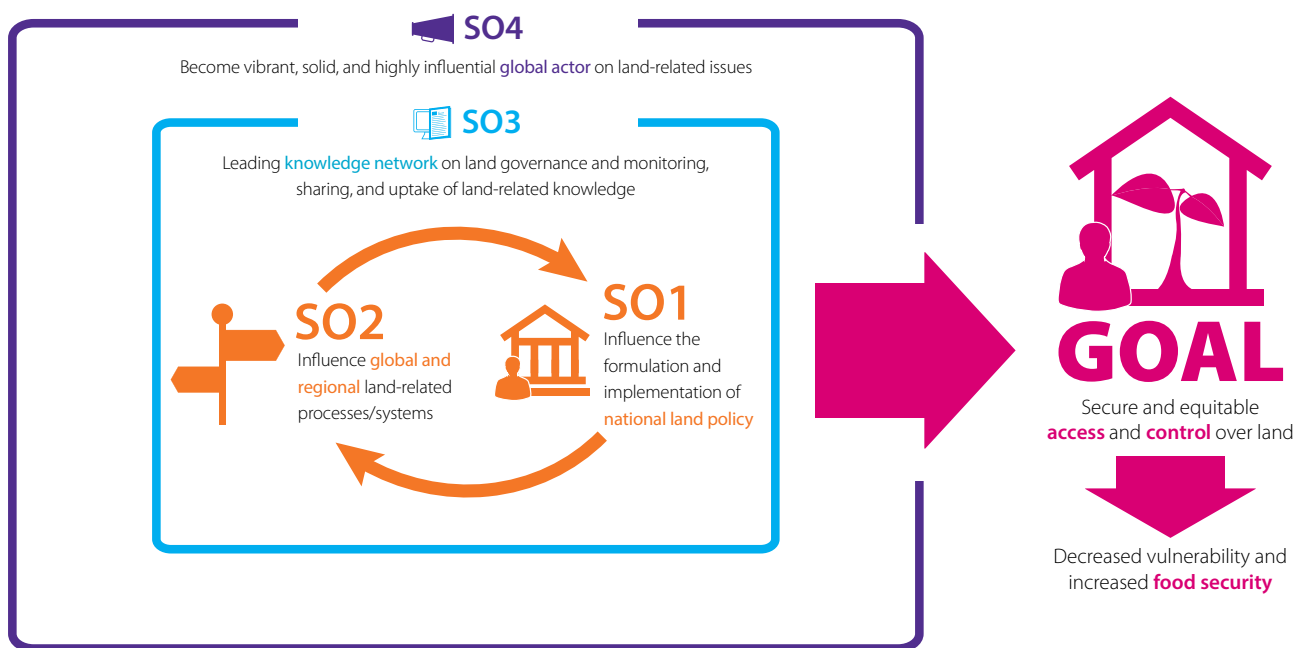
SO4

Become vibrant, solid, and highly influential global actor on land-related issues

SO3

Leading knowledge network on land governance and monitoring, sharing, and uptake of land-related knowledge

SO2

Influence global and regional land-related processes/systems

SO1

Influence the formulation and implementation of national land policy

GOAL

Secure and equitable access and control over land

Decreased vulnerability and increased food security